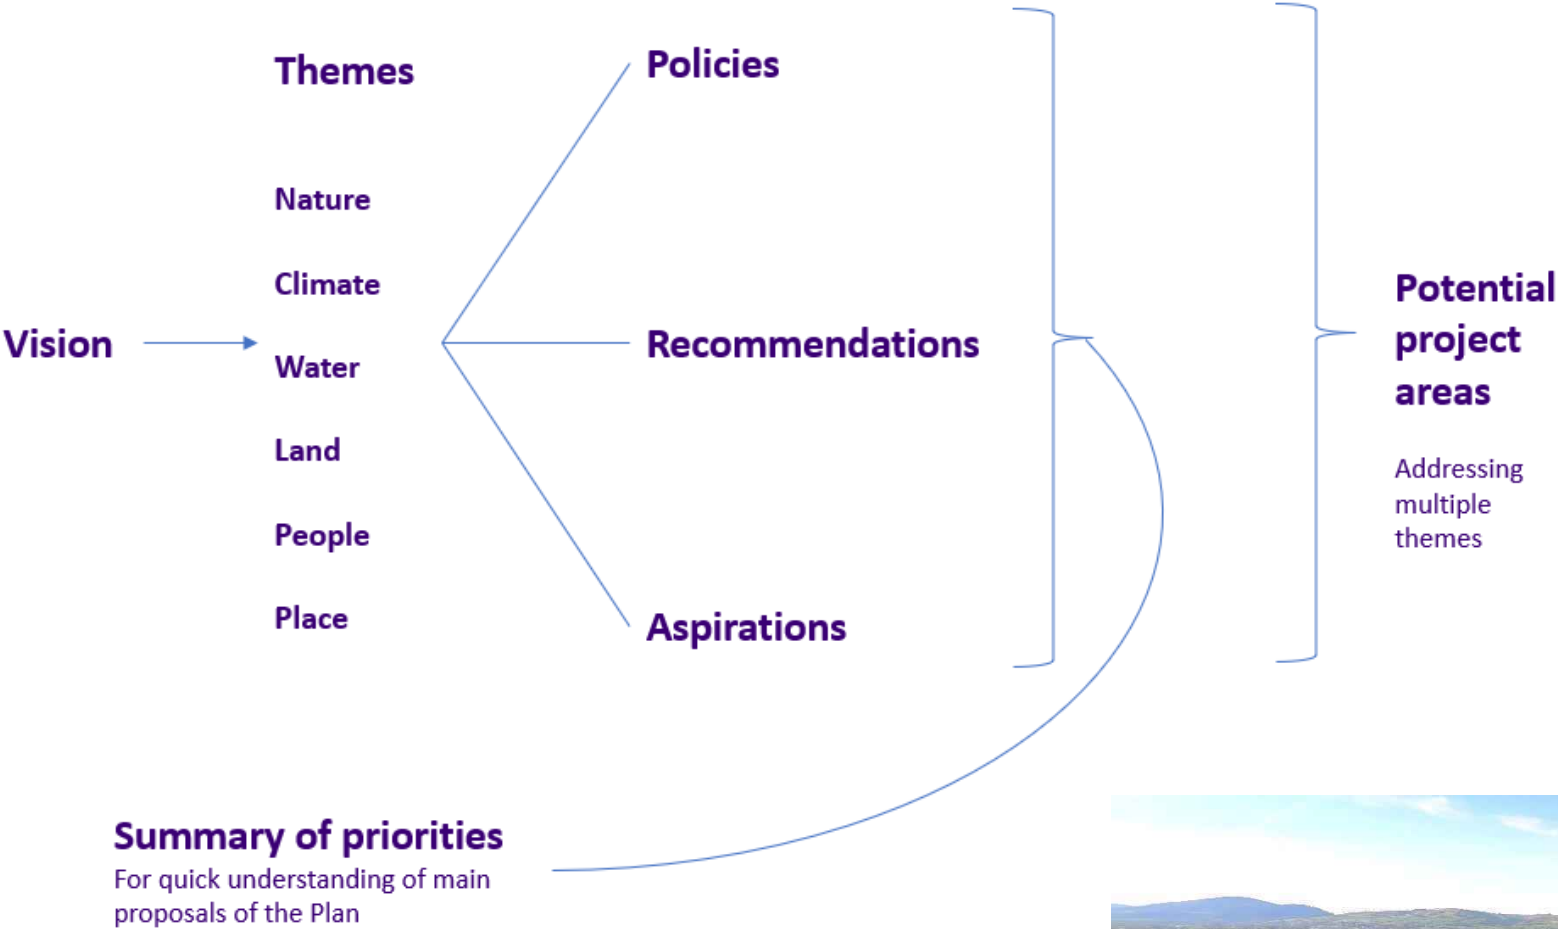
Vision

Themes

Nature

Climate

Water

Land

People

Place

Policies

Recommendations

Aspirations

Potential project areas

Addressing multiple themes

Summary of priorities
For quick understanding of main proposals of the Plan